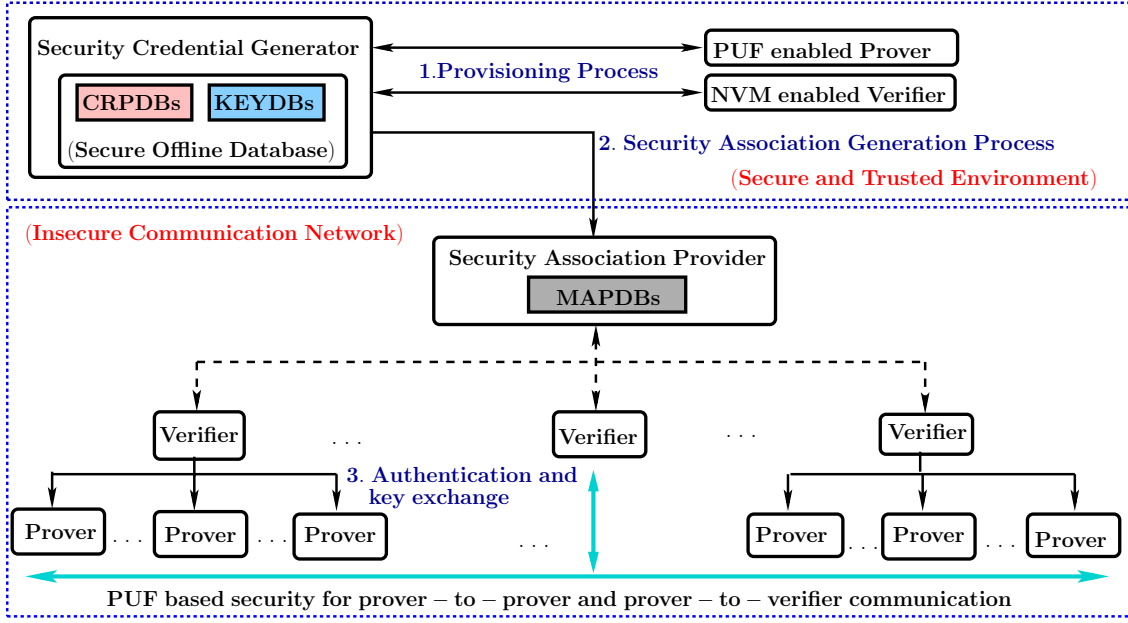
Security Credential Generator

CRPDBs

KEYDBs

(Secure Offline Database)

1.Provisioning Process

PUF enabled Prover

NVM enabled Verifier

2. Security Association Generation Process

(Secure and Trusted Environment)

(Insecure Communication Network)

Security Association Provider

MAPDBs

Verifier

. . .

Verifier

. . .

Verifier

3. Authentication and key exchange

Prover . . . Prover . . . Prover

. . .

Prover . . . Prover . . . Prover

PUF based security for prover – to – prover and prover – to – verifier communication